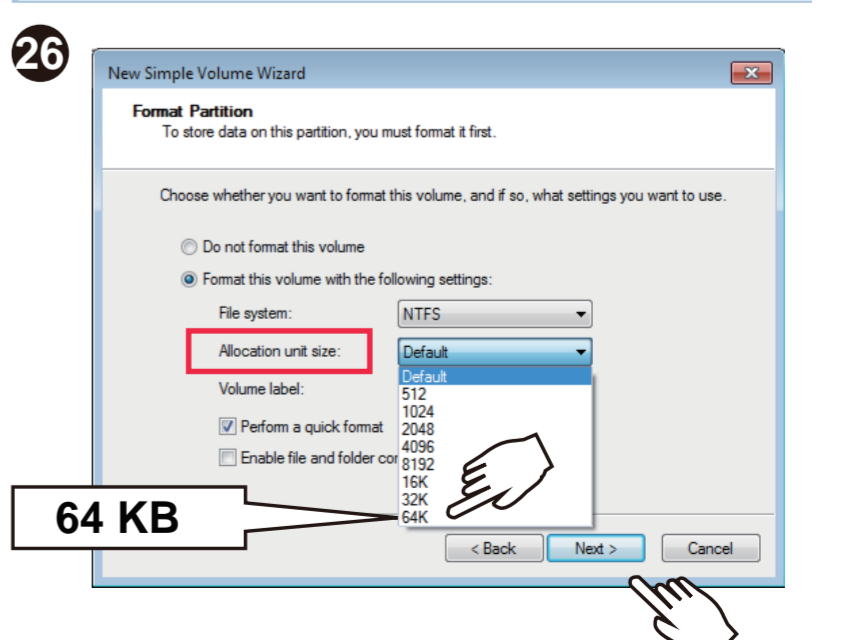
26

New Simple Volume Wizard

Format Partition
To store data on this partition, you must format it first.

Choose whether you want to format this volume, and if so, what settings you want to use.

Do not format this volume

Format this volume with the following settings:

File system: NTFS

Allocation unit size: Default

Volume label:

Perform a quick format

Enable file and folder cor

Default
512
1024
2048
4096
8192
16K
32K
64K

64 KB

< Back
Next >
Cancel